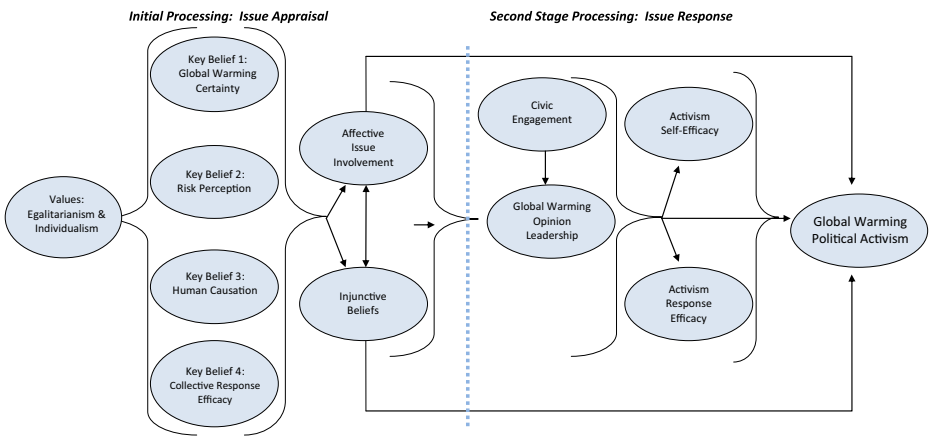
Initial Processing: Issue Appraisal

Second Stage Processing: Issue Response

Values: Egalitarianism & Individualism

Key Belief 1: Global Warming Certainty

Key Belief 2: Risk Perception

Key Belief 3: Human Causation

Key Belief 4: Collective Response Efficacy

Affective Issue Involvement

Injunctive Beliefs

Civic Engagement

Global Warming Opinion Leadership

Activism Self-Efficacy

Activism Response Efficacy

Global Warming Political Activism